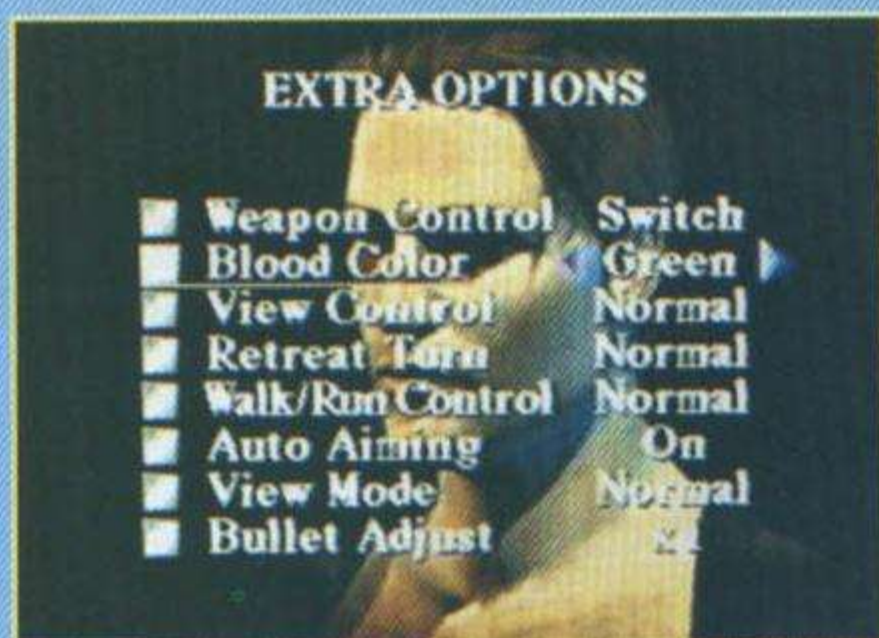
EXTRA OPTIONS

| | |
|---|---|
| Weapon Control | Switch |
| Blood Color | Green |
| View Control | Normal |
| Retreat Turn | Normal |
| Walk/Run Control | Normal |
| Auto Aiming | On |
| View Mode | Normal |
| Bullet Adjust | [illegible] |